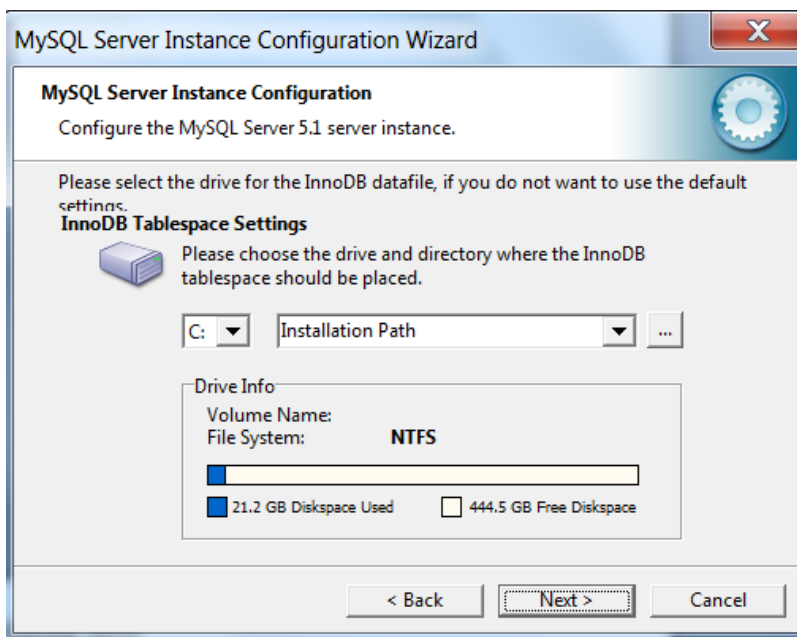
MySQL Server Instance Configuration Wizard

X

MySQL Server Instance Configuration

Configure the MySQL Server 5.1 server instance.

Please select the drive for the InnoDB datafile, if you do not want to use the default settings.

InnoDB Tablespace Settings

Please choose the drive and directory where the InnoDB tablespace should be placed.

C:

Installation Path

...

Drive Info

Volume Name:

File System: NTFS

21.2 GB Diskspace Used

444.5 GB Free Diskspace

< Back

Next >

Cancel